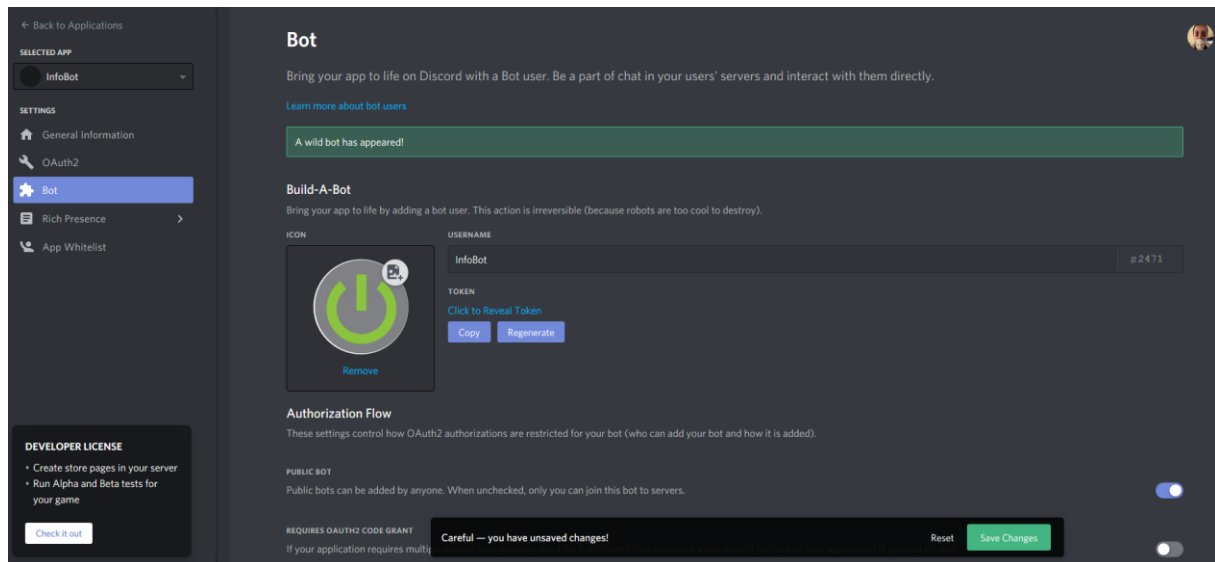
← Back to Applications

SELECTED APP

InfoBot

SETTINGS

General Information

OAuth2

Bot

Rich Presence

App Whitelist

DEVELOPER LICENSE

• Create store pages in your server
• Run Alpha and Beta tests for your game

Check it out

Bot

Bring your app to life on Discord with a Bot user. Be a part of chat in your users' servers and interact with them directly.

Learn more about bot users

A wild bot has appeared!

Build-A-Bot

Bring your app to life by adding a bot user. This action is irreversible (because robots are too cool to destroy).

ICON

Remove

USERNAME

InfoBot

#2471

TOKEN

Click to Reveal Token

Copy

Regenerate

Authorization Flow

These settings control how OAuth2 authorizations are restricted for your bot (who can add your bot and how it is added).

PUBLIC BOT

Public bots can be added by anyone. When unchecked, only you can join this bot to servers.

REQUIRES OAUTH2 CODE GRANT

If your application requires multi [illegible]

Careful — you have unsaved changes!

Reset

Save Changes